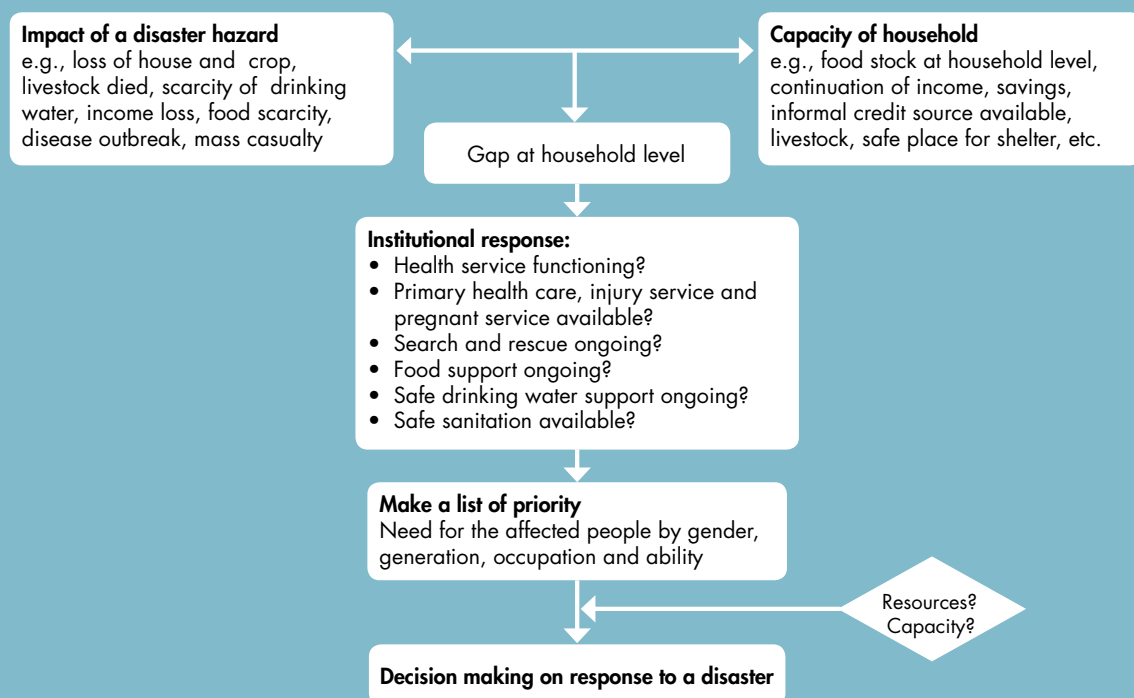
**Impact of a disaster hazard**
e.g., loss of house and crop, livestock died, scarcity of drinking water, income loss, food scarcity, disease outbreak, mass casualty

**Capacity of household**
e.g., food stock at household level, continuation of income, savings, informal credit source available, livestock, safe place for shelter, etc.

Gap at household level

**Institutional response:**
- Health service functioning?
- Primary health care, injury service and pregnant service available?
- Search and rescue ongoing?
- Food support ongoing?
- Safe drinking water support ongoing?
- Safe sanitation available?

**Make a list of priority**
Need for the affected people by gender, generation, occupation and ability

Resources?
Capacity?

**Decision making on response to a disaster**